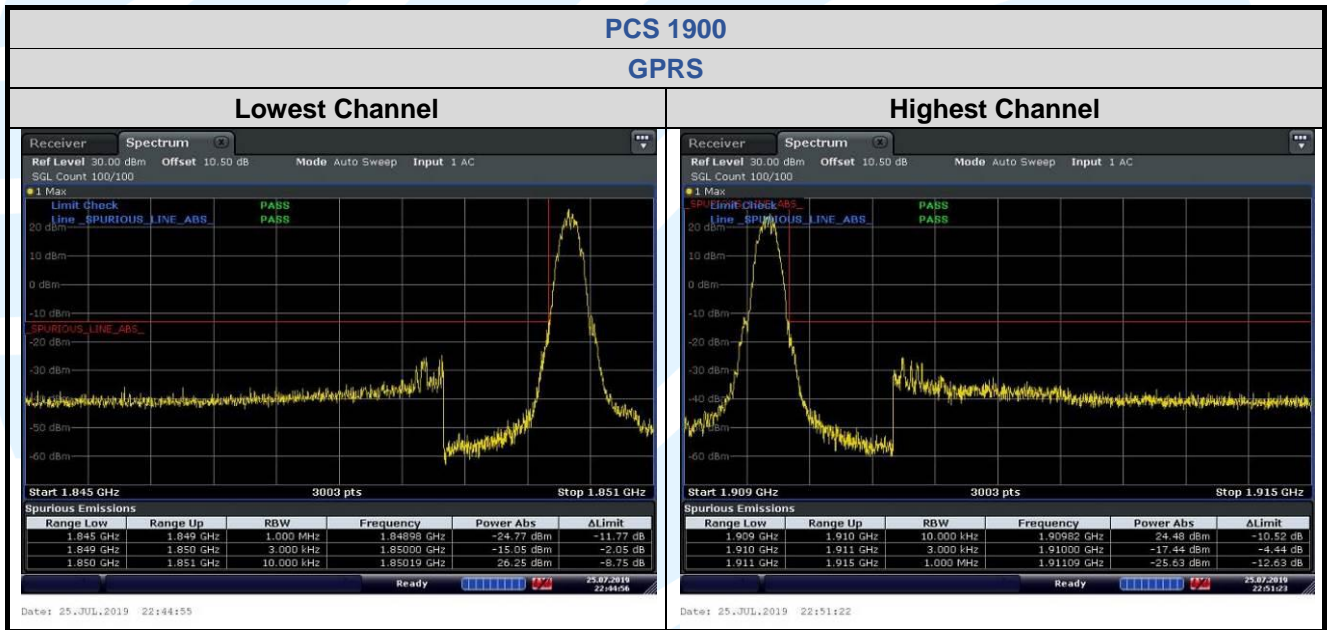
PCS 1900

GPRS

| Lowest Channel | Highest Channel |
|---|---|

Receiver Spectrum
Ref Level 30.00 dBm Offset 10.50 dB Mode Auto Sweep Input 1 AC
SGL Count 100/100
1 Max
Limit Check PASS
Line _SPURIOUS_LINE_ABS_ PASS
20 dBm
10 dBm
0 dBm
-10 dBm
_SPURIOUS_LINE_ABS_
-20 dBm
-30 dBm
-50 dBm
-60 dBm
Start 1.845 GHz 3003 pts Stop 1.851 GHz
Spurious Emissions

| Range Low | Range Up | RBW | Frequency | Power Abs | ΔLimit |
|---|---|---|---|---|---|
| 1.845 GHz | 1.849 GHz | 1.000 MHz | 1.84898 GHz | -24.77 dBm | -11.77 dB |
| 1.849 GHz | 1.850 GHz | 3.000 kHz | 1.85000 GHz | -15.05 dBm | -2.05 dB |
| 1.850 GHz | 1.851 GHz | 10.000 kHz | 1.85019 GHz | 26.25 dBm | -8.75 dB |

Ready 25.07.2019 22:44:56
Date: 25.JUL.2019 22:44:55

Receiver Spectrum
Ref Level 30.00 dBm Offset 10.50 dB Mode Auto Sweep Input 1 AC
SGL Count 100/100
1 Max
SPURIOUS_LINE_ABS_
Limit Check PASS
Line _SPURIOUS_LINE_ABS_ PASS
20 dBm
10 dBm
0 dBm
-10 dBm
-20 dBm
-30 dBm
-40 dBm
-50 dBm
-60 dBm
Start 1.909 GHz 3003 pts Stop 1.915 GHz
Spurious Emissions

| Range Low | Range Up | RBW | Frequency | Power Abs | ΔLimit |
|---|---|---|---|---|---|
| 1.909 GHz | 1.910 GHz | 10.000 kHz | 1.90982 GHz | 24.48 dBm | -10.52 dB |
| 1.910 GHz | 1.911 GHz | 3.000 kHz | 1.91000 GHz | -17.44 dBm | -4.44 dB |
| 1.911 GHz | 1.915 GHz | 1.000 MHz | 1.91109 GHz | -25.63 dBm | -12.63 dB |

Ready 25.07.2019 22:51:23
Date: 25.JUL.2019 22:51:22